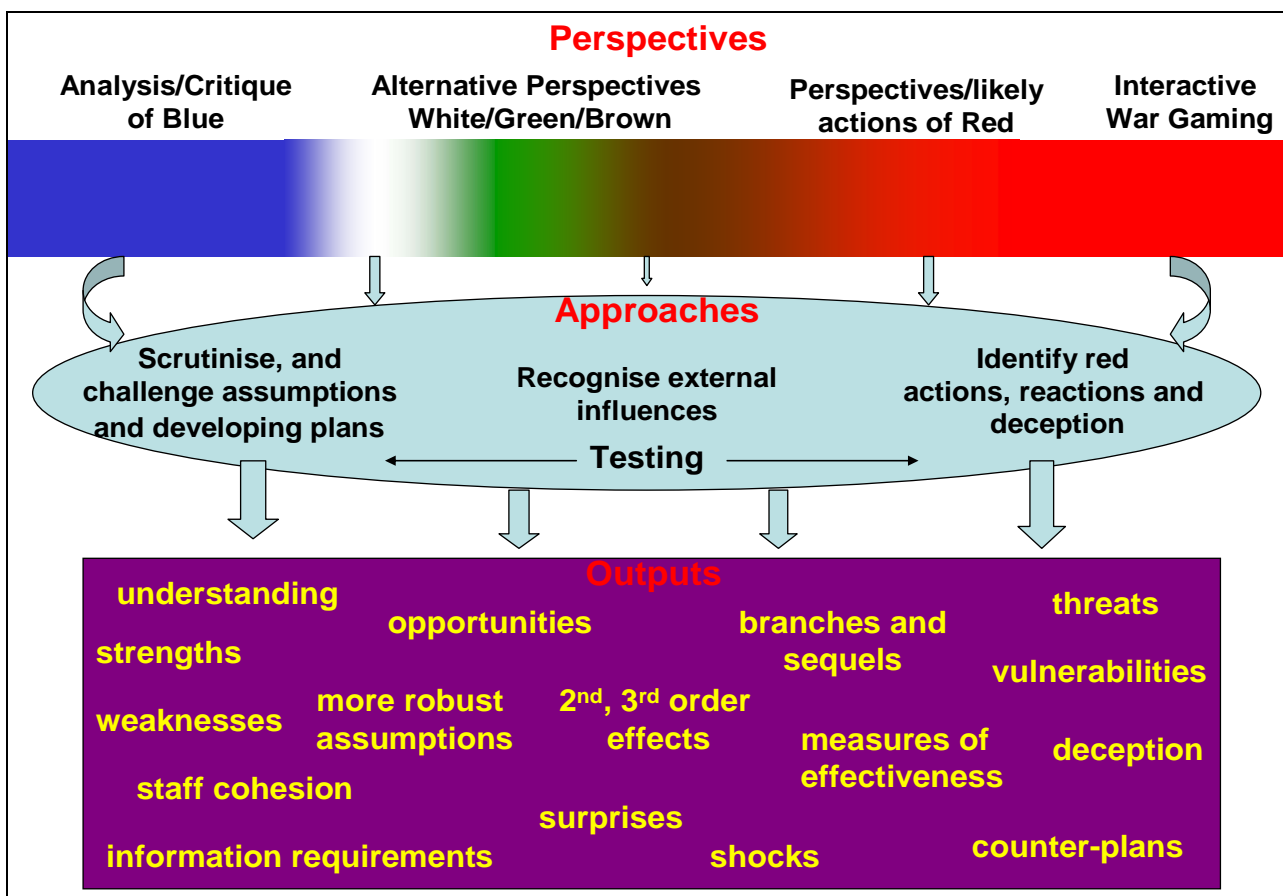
Perspectives

Analysis/Critique of Blue

Alternative Perspectives White/Green/Brown

Perspectives/likely actions of Red

Interactive War Gaming

Approaches

Scrutinise, and challenge assumptions and developing plans

Recognise external influences

Identify red actions, reactions and deception

Testing

Outputs

understanding

opportunities

branches and sequels

threats

strengths

vulnerabilities

weaknesses

more robust assumptions

2$^{nd}$, 3$^{rd}$ order effects

measures of effectiveness

deception

staff cohesion

surprises

information requirements

shocks

counter-plans